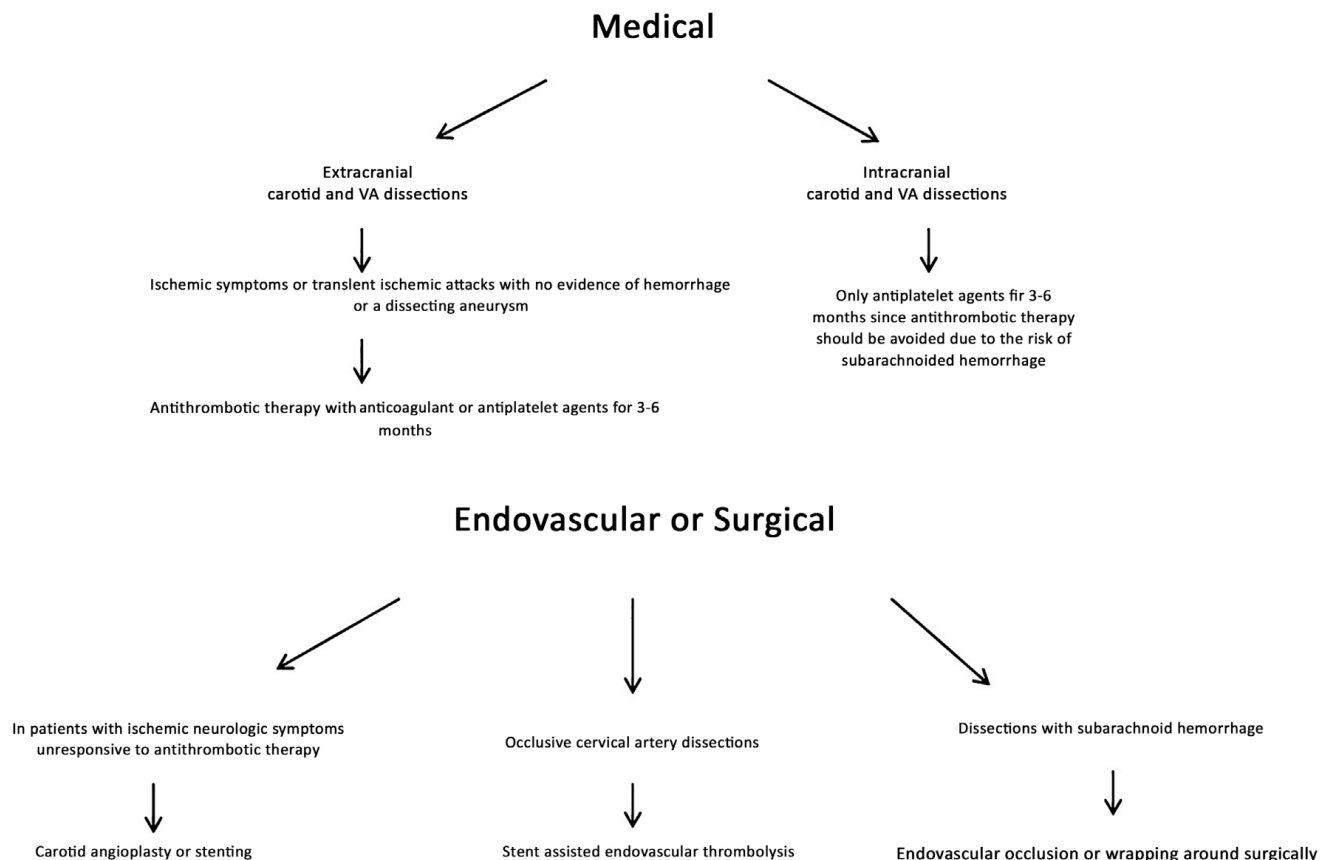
Medical

Extracranial
carotid and VA dissections

Ischemic symptoms or translent ischemic attacks with no evidence of hemorrhage or a dissecting aneurysm

Antithrombotic therapy with anticoagulant or antiplatelet agents for 3-6 months

Intracranial
carotid and VA dissections

Only antiplatelet agents fir 3-6 months since antithrombotic therapy should be avoided due to the risk of subarachnoided hemorrhage

Endovascular or Surgical

In patients with ischemic neurologic symptoms unresponsive to antithrombotic therapy

Carotid angioplasty or stenting

Occlusive cervical artery dissections

Stent assisted endovascular thrombolysis

Dissections with subarachnoid hemorrhage

Endovascular occlusion or wrapping around surgically